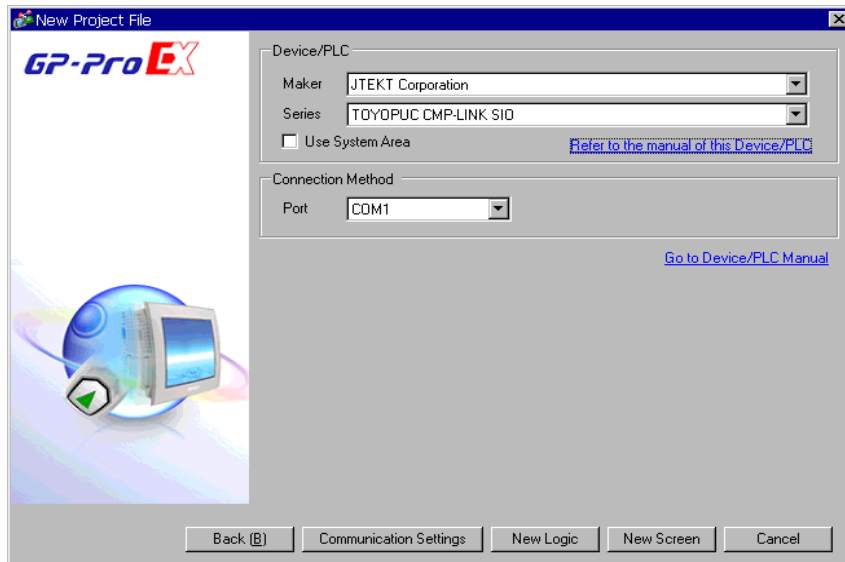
New Project File

GP-Pro EX

Device/PLC

Maker JTEKT Corporation

Series TOYOPUC CMP-LINK SIO

Use System Area

Refer to the manual of this Device/PLC

Connection Method

Port COM1

Go to Device/PLC Manual

Back (B)

Communication Settings

New Logic

New Screen

Cancel